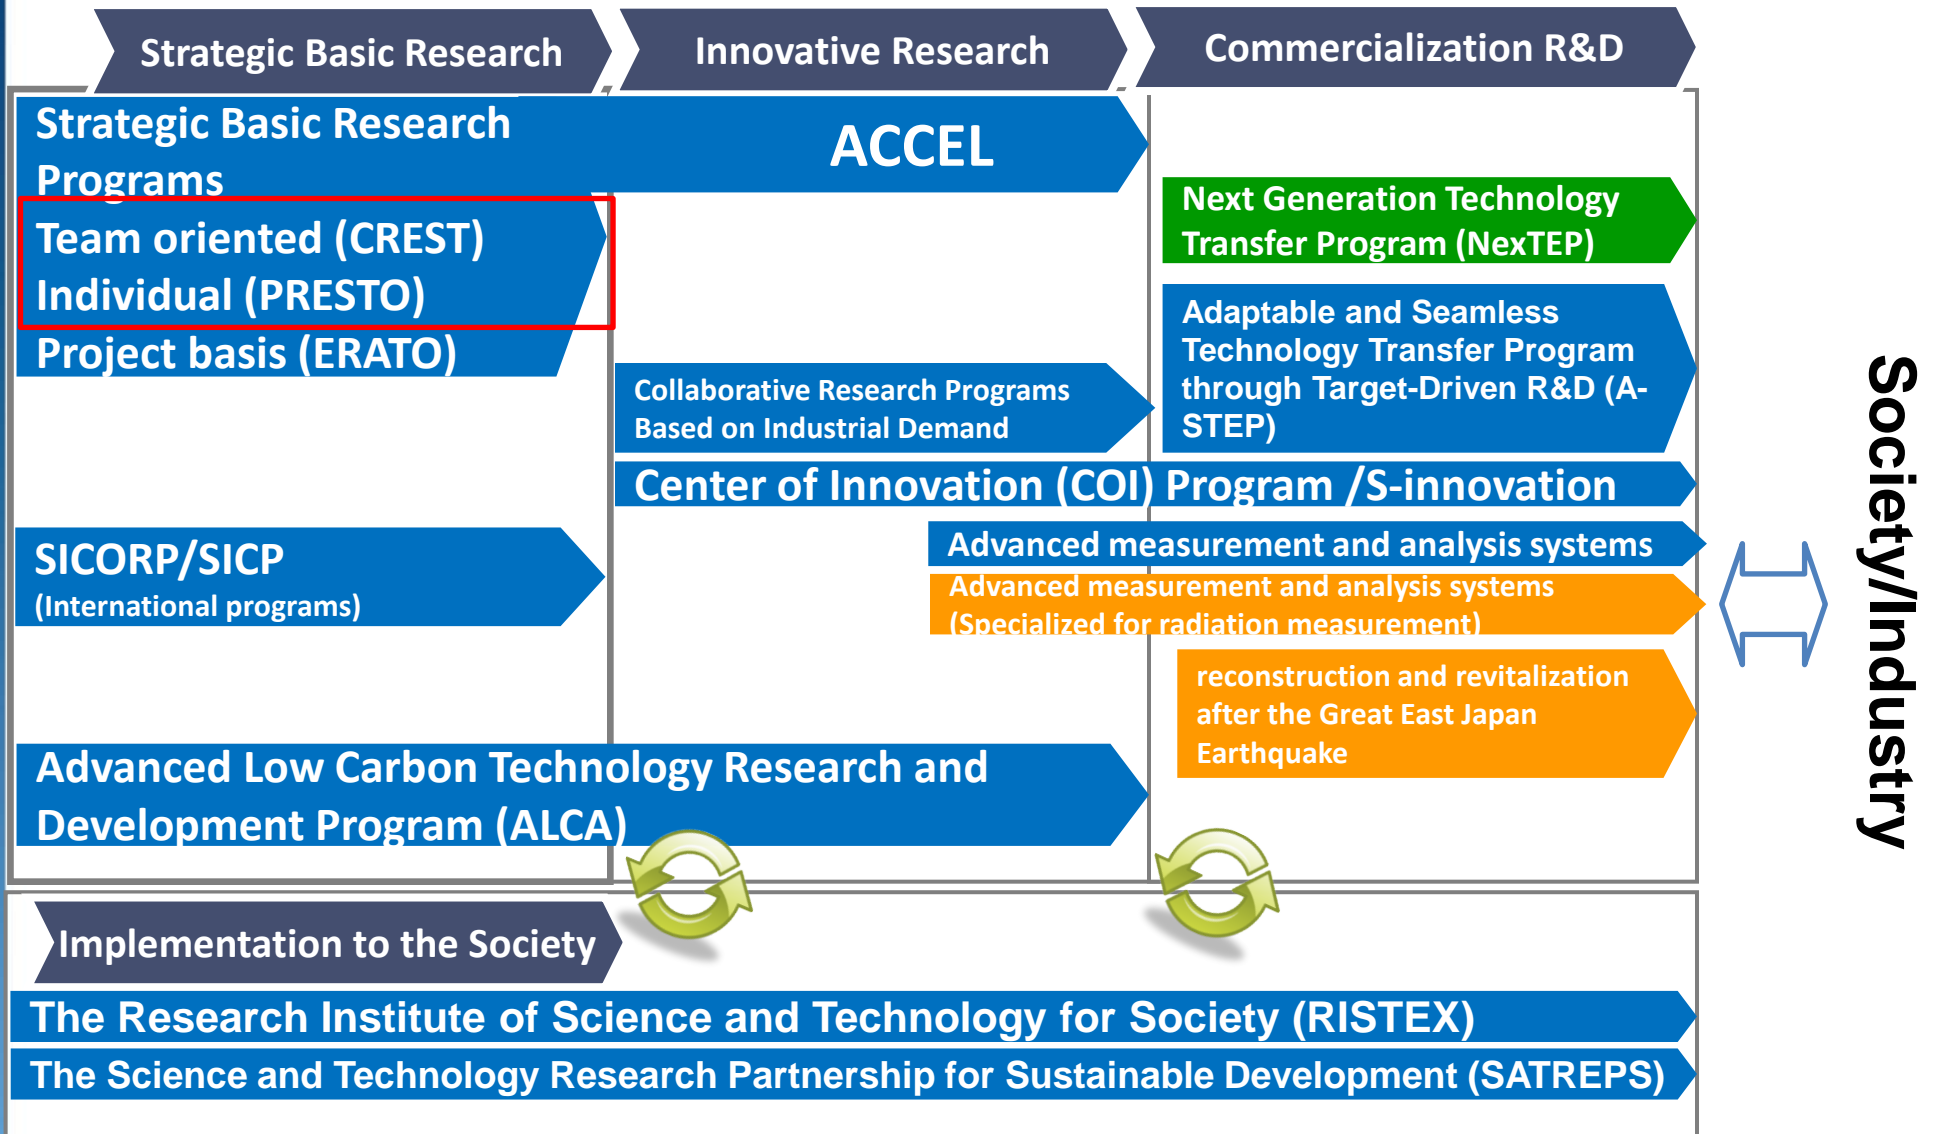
Strategic Basic Research

Innovative Research

Commercialization R&D

Strategic Basic Research Programs

ACCEL

Team oriented (CREST)

Individual (PRESTO)

Project basis (ERATO)

Next Generation Technology Transfer Program (NexTEP)

Adaptable and Seamless Technology Transfer Program through Target-Driven R&D (A-STEP)

Collaborative Research Programs Based on Industrial Demand

Center of Innovation (COI) Program /S-innovation

SICORP/SICP
(International programs)

Advanced measurement and analysis systems

Advanced measurement and analysis systems (Specialized for radiation measurement)

reconstruction and revitalization after the Great East Japan Earthquake

Society/Industry

Advanced Low Carbon Technology Research and Development Program (ALCA)

Implementation to the Society

The Research Institute of Science and Technology for Society (RISTEX)

The Science and Technology Research Partnership for Sustainable Development (SATREPS)